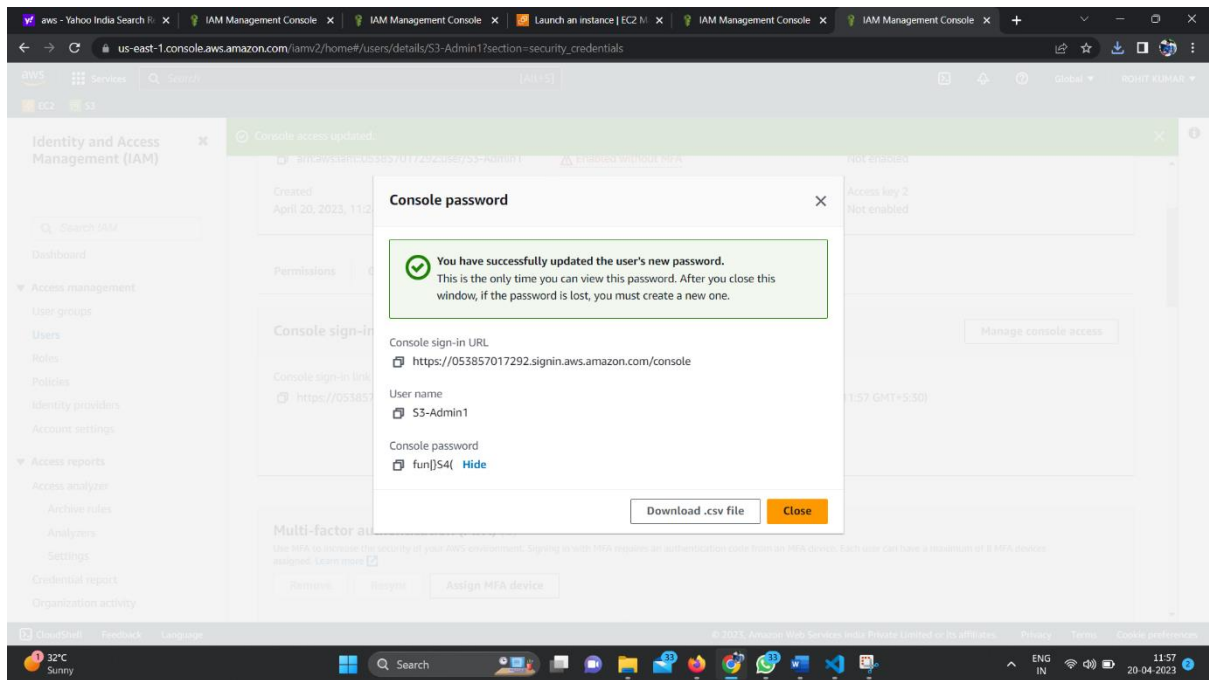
aws - Yahoo India Search R | IAM Management Console | IAM Management Console | Launch an instance | EC2 M | IAM Management Console | IAM Management Console | +

us-east-1.console.aws.amazon.com/iamv2/home#/users/details/S3-Admin1?section=security_credentials

aws Services Search [Alt+S] Global ROHIT KUMAR

EC2 S3

Identity and Access Management (IAM)

Console access updated.

arn:aws:iam::053857017292:user/S3-Admin1 Enabled without MFA Not enabled

Created April 20, 2023, 11:2 Access key 2 Not enabled

Search IAM

Dashboard

Access management

User groups

Users

Roles

Policies

Identity providers

Account settings

Access reports

Access analyzer

Archive rules

Analyzers

Settings

Credential report

Organization activity

Permissions

Console sign-in

Manage console access

Console sign-in link

https://05385

1:57 GMT+5:30)

Multi-factor authentication (MFA)

Use MFA to increase the security of your AWS environment. Signing in with MFA requires an authentication code from an MFA device. Each user can have a maximum of 8 MFA devices assigned. Learn more

Remove Resync Assign MFA device

Console password

You have successfully updated the user's new password.
This is the only time you can view this password. After you close this window, if the password is lost, you must create a new one.

Console sign-in URL
https://053857017292.signin.aws.amazon.com/console

User name
S3-Admin1

Console password
fun[]S4( Hide

Download .csv file Close

CloudShell Feedback Language

© 2023, Amazon Web Services India Private Limited or its affiliates. Privacy Terms Cookie preferences

32°C Sunny

Search

ENG IN 11:57 20-04-2023